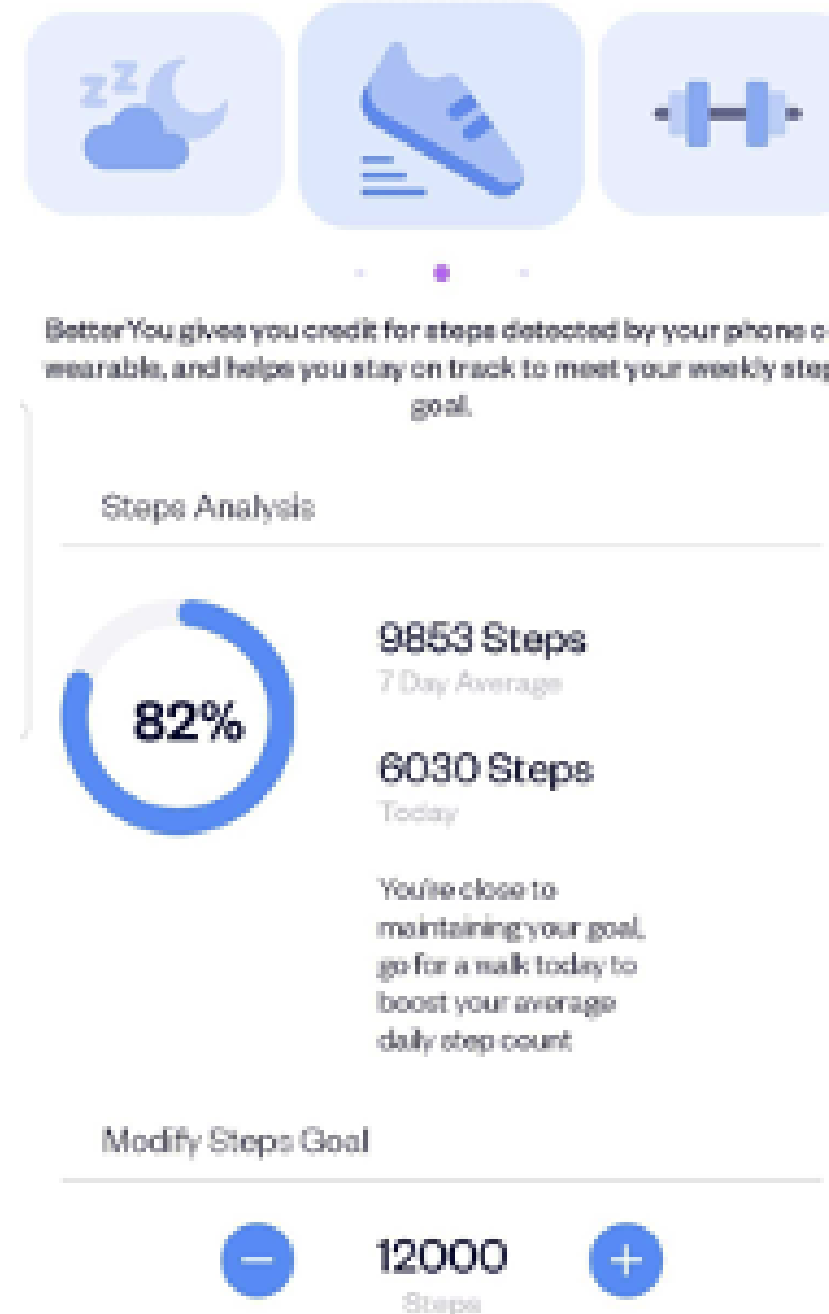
BetterYou gives you credit for steps detected by your phone o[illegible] wearable, and helps you stay on track to meet your weekly ste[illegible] goal.

Steps Analysis

82%

9853 Steps
7 Day Average

6030 Steps
Today

You're close to maintaining your goal, go for a walk today to boost your average daily step count

Modify Steps Goal

12000
Steps